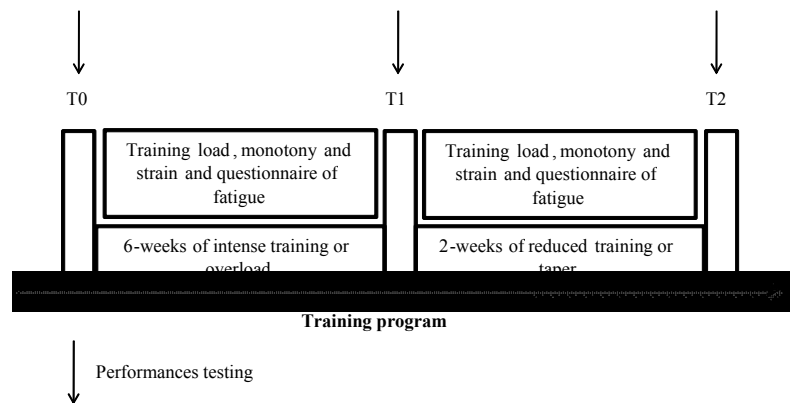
T0

T1

T2

Training load , monotony and strain and questionnaire of fatigue

Training load , monotony and strain and questionnaire of fatigue

6-weeks of intense training or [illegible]

2-weeks of reduced training or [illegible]

Training program

Performances testing